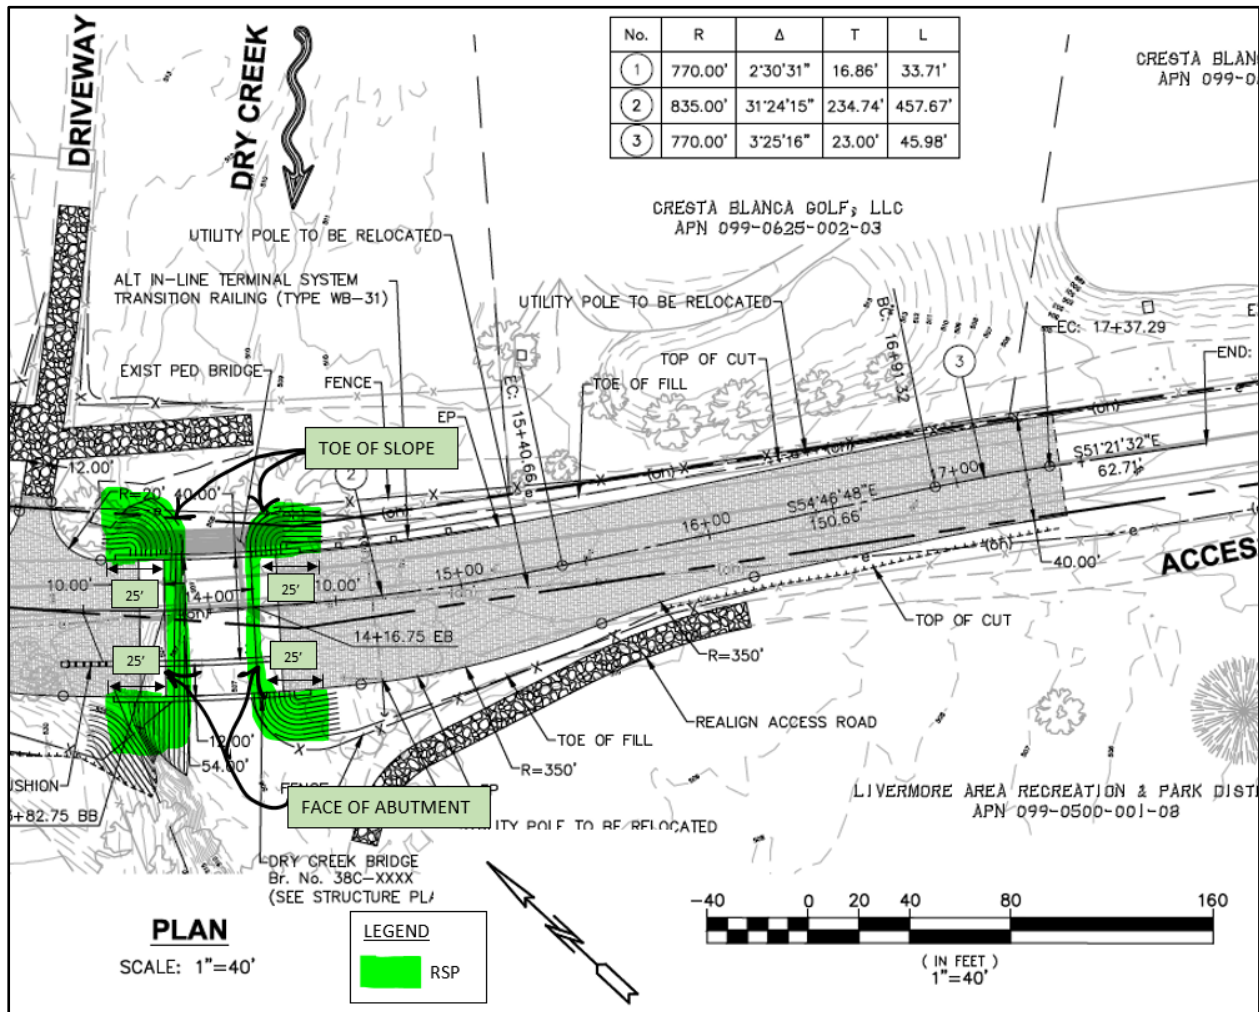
DRIVEWAY

DRY CREEK

| No. | R | Δ | T | L |
|---|---|---|---|---|
| 1 | 770.00' | 2°30'31" | 16.86' | 33.71' |
| 2 | 835.00' | 31°24'15" | 234.74' | 457.67' |
| 3 | 770.00' | 3°25'16" | 23.00' | 45.98' |

CRESTA BLAN
APN 099-0

CRESTA BLANCA GOLF, LLC
APN 099-0625-002-03

UTILITY POLE TO BE RELOCATED

ALT IN-LINE TERMINAL SYSTEM TRANSITION RAILING (TYPE WB-31)

UTILITY POLE TO BE RELOCATED

BC 16+91.32

EC: 17+37.29

END:

EXIST PED BRIDGE

FENCE

TOP OF CUT

TOE OF FILL

EC: 15+40.66

EP

TOE OF SLOPE

12.00'

R=20'

40.00'

2

3

S51°21'32"E
62.71'

17+00

16+00

S54°46'48"E
150.66'

15+00

ACCES

40.00'

10.00'

25'

14+00

25'

10.00'

14+16.75 EB

TOP OF CUT

25'

25'

R=350'

REALIGN ACCESS ROAD

12.00'

54.00'

TOE OF FILL

R=350'

USHION

+82.75 BB

FENCE

EP

FACE OF ABUTMENT

UTILITY POLE TO BE RELOCATED

LIVERMORE AREA RECREATION & PARK DIST
APN 099-0500-001-08

DRY CREEK BRIDGE
Br. No. 38C-XXXX
(SEE STRUCTURE PLA

PLAN
SCALE: 1"=40'

LEGEND
RSP

N

-40 0 20 40 80 160
( IN FEET )
1"=40'